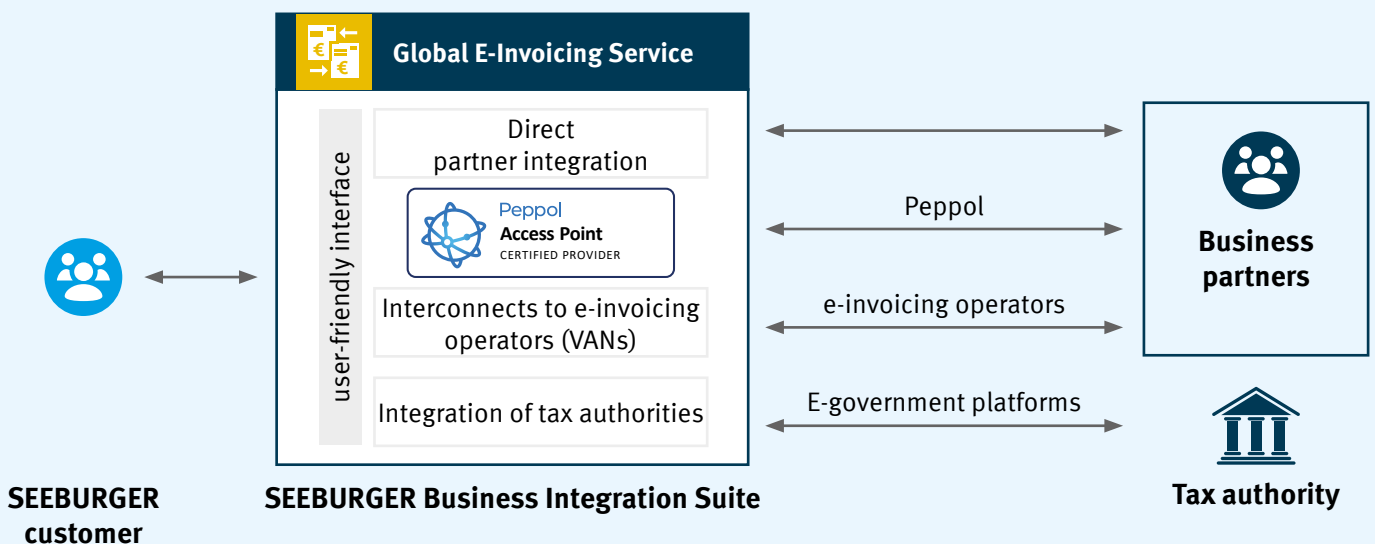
Global E-Invoicing Service

user-friendly interface

Direct partner integration

Peppol
Access Point
CERTIFIED PROVIDER

Interconnects to e-invoicing operators (VANs)

Integration of tax authorities

Peppol

e-invoicing operators

E-government platforms

Business partners

Tax authority

SEEBURGER customer

SEEBURGER Business Integration Suite